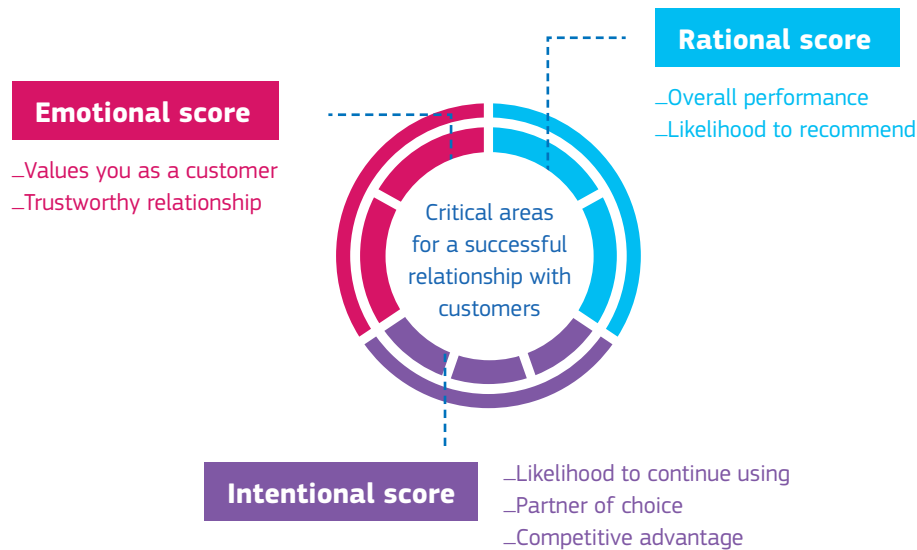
Rational score

_Overall performance
_Likelihood to recommend

Emotional score

_Values you as a customer
_Trustworthy relationship

Critical areas for a successful relationship with customers

Intentional score

_Likelihood to continue using
_Partner of choice
_Competitive advantage